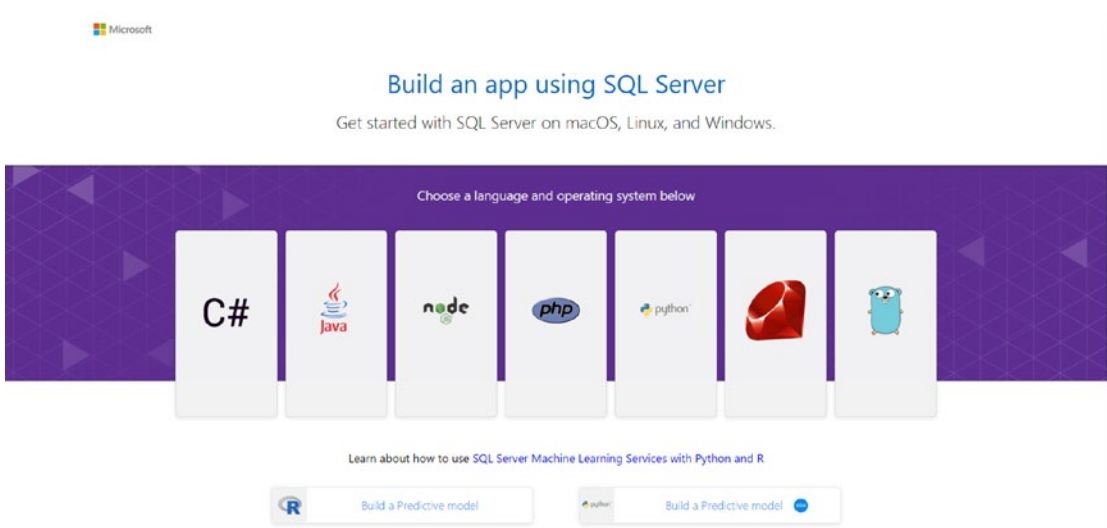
Microsoft

Build an app using SQL Server

Get started with SQL Server on macOS, Linux, and Windows.

Choose a language and operating system below

C#

Java

node

php

python

Learn about how to use SQL Server Machine Learning Services with Python and R

R Build a Predictive model

python Build a Predictive model